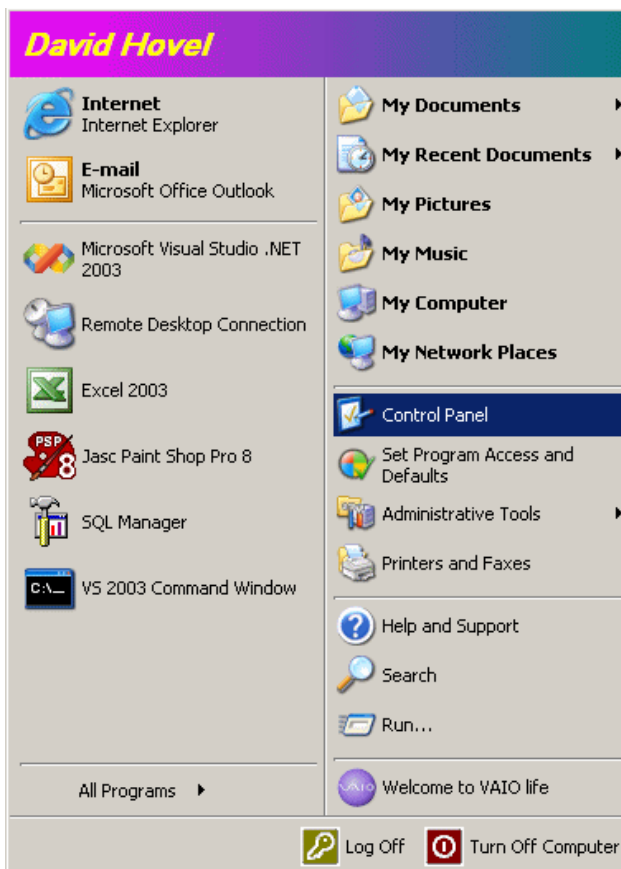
David Hovel

Internet
Internet Explorer

E-mail
Microsoft Office Outlook

Microsoft Visual Studio .NET 2003

Remote Desktop Connection

Excel 2003

Jasc Paint Shop Pro 8

SQL Manager

VS 2003 Command Window

All Programs

My Documents

My Recent Documents

My Pictures

My Music

My Computer

My Network Places

Control Panel

Set Program Access and Defaults

Administrative Tools

Printers and Faxes

Help and Support

Search

Run...

Welcome to VAIO life

Log Off

Turn Off Computer